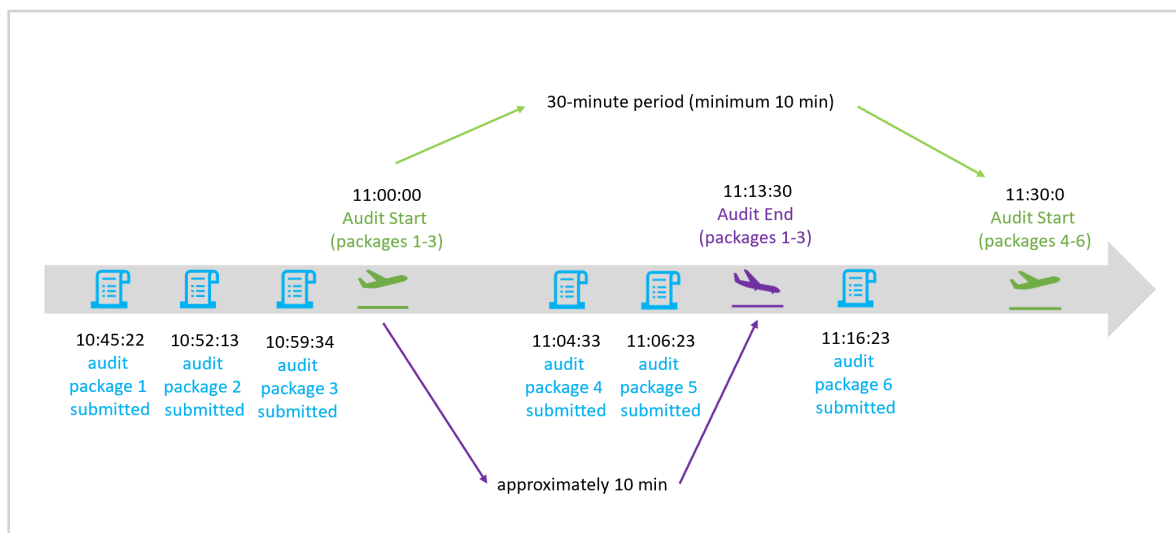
30-minute period (minimum 10 min)

11:00:00
Audit Start
(packages 1-3)

11:13:30
Audit End
(packages 1-3)

11:30:0
Audit Start
(packages 4-6)

10:45:22
audit
package 1
submitted

10:52:13
audit
package 2
submitted

10:59:34
audit
package 3
submitted

11:04:33
audit
package 4
submitted

11:06:23
audit
package 5
submitted

11:16:23
audit
package 6
submitted

approximately 10 min